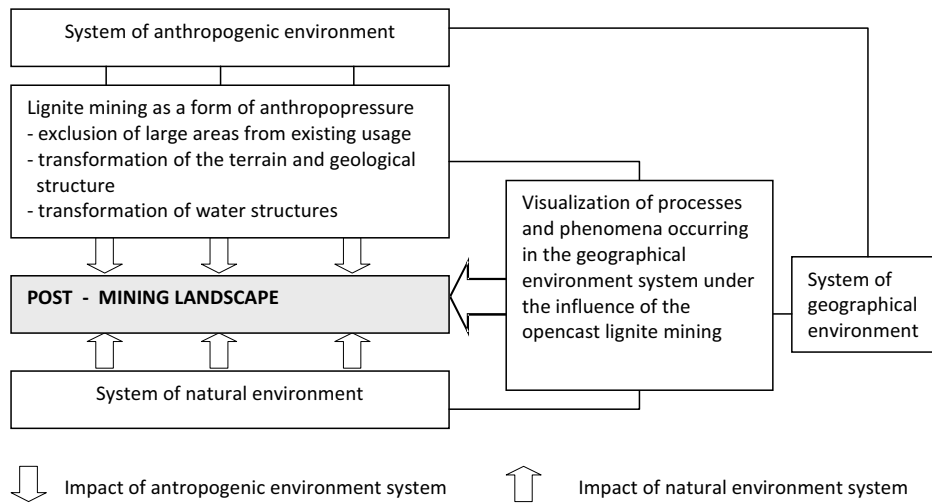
System of anthropogenic environment

Lignite mining as a form of anthropopressure
- exclusion of large areas from existing usage
- transformation of the terrain and geological structure
- transformation of water structures

Visualization of processes and phenomena occurring in the geographical environment system under the influence of the opencast lignite mining

System of geographical environment

POST - MINING LANDSCAPE

System of natural environment

Impact of antropogenic environment system

Impact of natural environment system